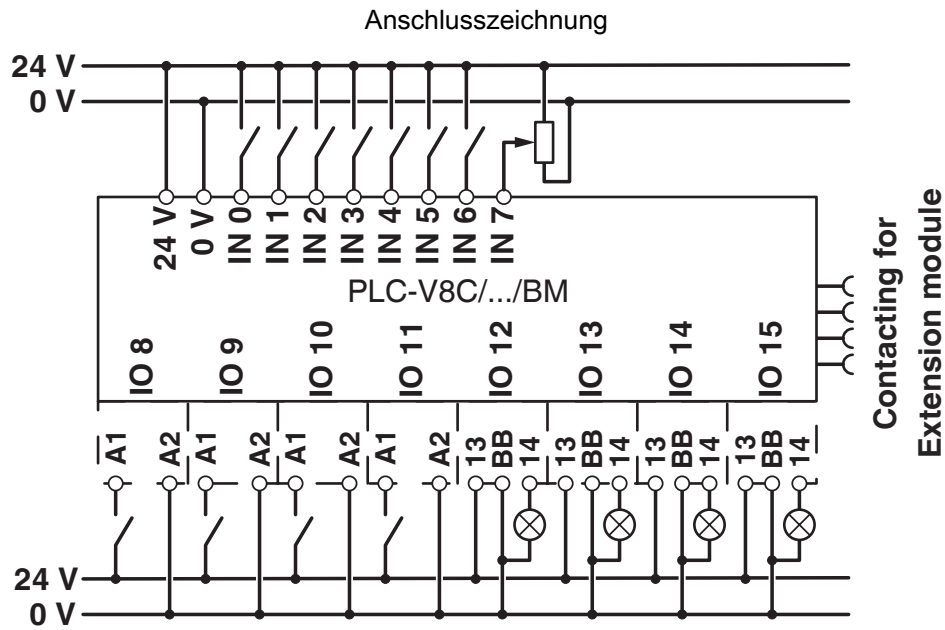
Anschlusszeichnung

24 V
0 V

24 V
0 V
IN 0
IN 1
IN 2
IN 3
IN 4
IN 5
IN 6
IN 7

PLC-V8C/.../BM

IO 8
IO 9
IO 10
IO 11
IO 12
IO 13
IO 14
IO 15

A1 A2 A1 A2 A1 A2 A1 A2 13 BB 14 13 BB 14 13 BB 14 13 BB 14

24 V
0 V

Contacting for Extension module